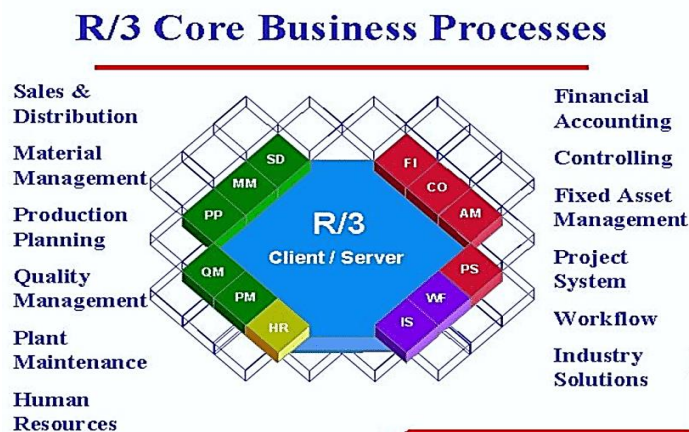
R/3 Core Business Processes

Sales & Distribution

Material Management

Production Planning

Quality Management

Plant Maintenance

Human Resources

SD

MM

PP

QM

PM

HR

R/3

Client / Server

FI

CO

AM

PS

WF

IS

Financial Accounting

Controlling

Fixed Asset Management

Project System

Workflow

Industry Solutions